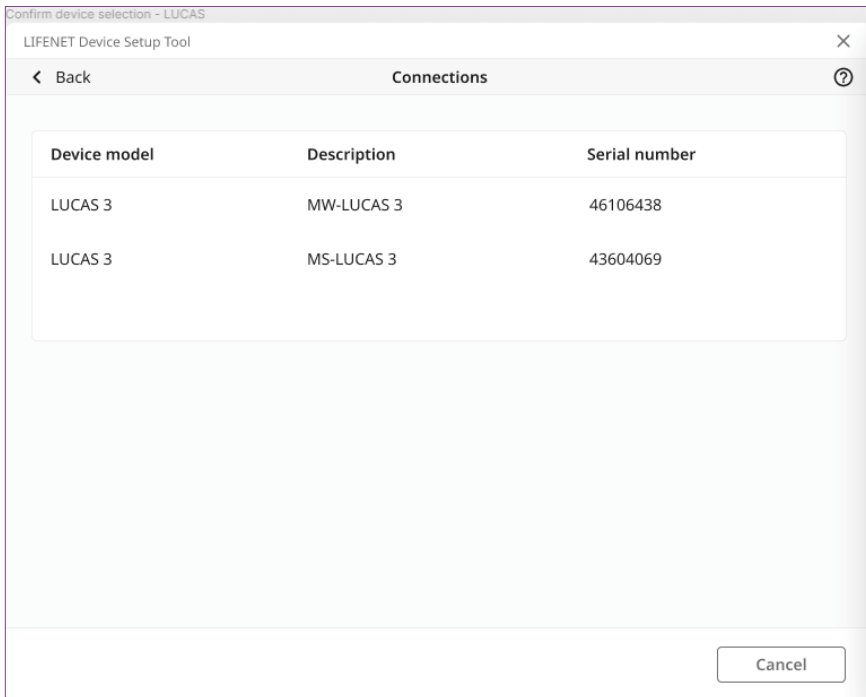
Confirm device selection - LUCAS

LIFENET Device Setup Tool

×

Back

Connections

| Device model | Description | Serial number |
|---|---|---|
| LUCAS 3 | MW-LUCAS 3 | 46106438 |
| LUCAS 3 | MS-LUCAS 3 | 43604069 |

Cancel